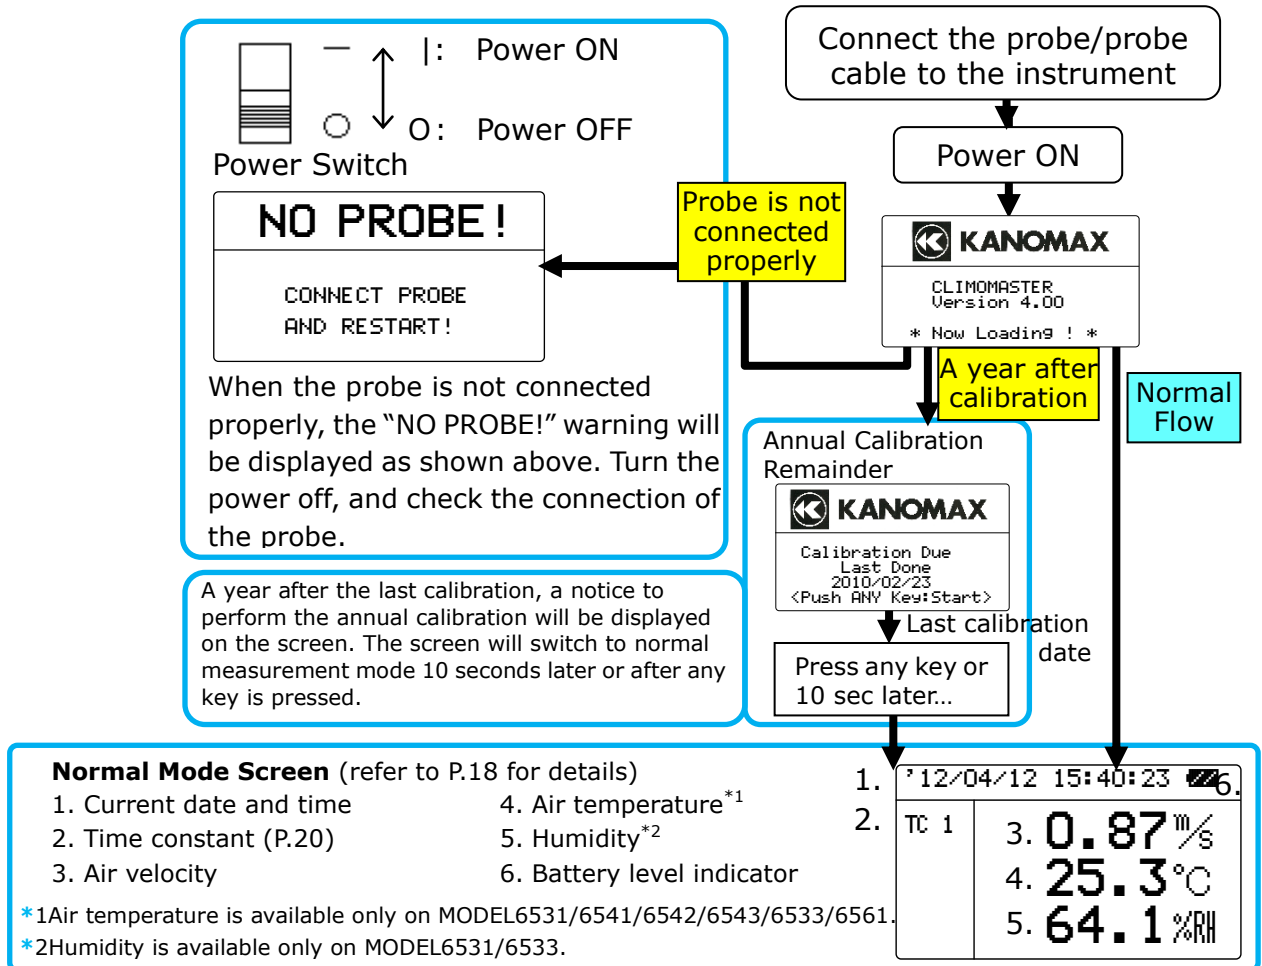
| : Power ON

O : Power OFF

Power Switch

NO PROBE!

CONNECT PROBE AND RESTART!

When the probe is not connected properly, the "NO PROBE!" warning will be displayed as shown above. Turn the power off, and check the connection of the probe.

Connect the probe/probe cable to the instrument

Power ON

Probe is not connected properly

KANOMAX

CLIMOMASTER Version 4.00

* Now Loading ! *

A year after calibration

Normal Flow

Annual Calibration Remainder

KANOMAX

Calibration Due Last Done 2010/02/23 <Push ANY Key:Start>

Last calibration date

Press any key or 10 sec later...

A year after the last calibration, a notice to perform the annual calibration will be displayed on the screen. The screen will switch to normal measurement mode 10 seconds later or after any key is pressed.

**Normal Mode Screen** (refer to P.18 for details)

1. Current date and time
2. Time constant (P.20)
3. Air velocity
4. Air temperature$^{*1}$
5. Humidity$^{*2}$
6. Battery level indicator

*1Air temperature is available only on MODEL6531/6541/6542/6543/6533/6561.

*2Humidity is available only on MODEL6531/6533.

1. '12/04/12 15:40:23 6.

2. TC 1

3. 0.87 m/s

4. 25.3 °C

5. 64.1 %RH